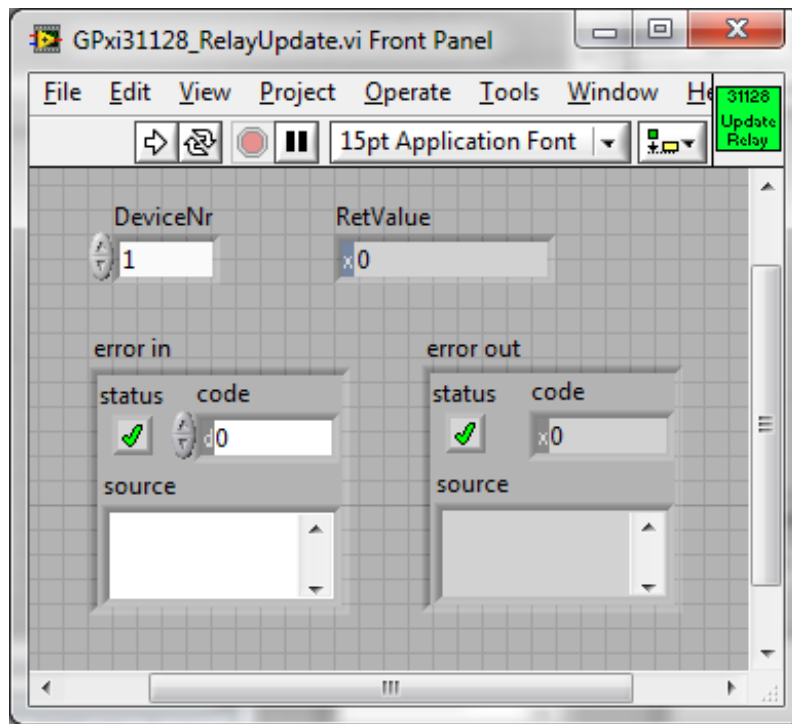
GPxi31128_RelayUpdate.vi Front Panel

File Edit View Project Operate Tools Window He

31128 Update Relay

15pt Application Font

DeviceNr
1

RetValue
x0

error in
status code
d0
source

error out
status code
x0
source